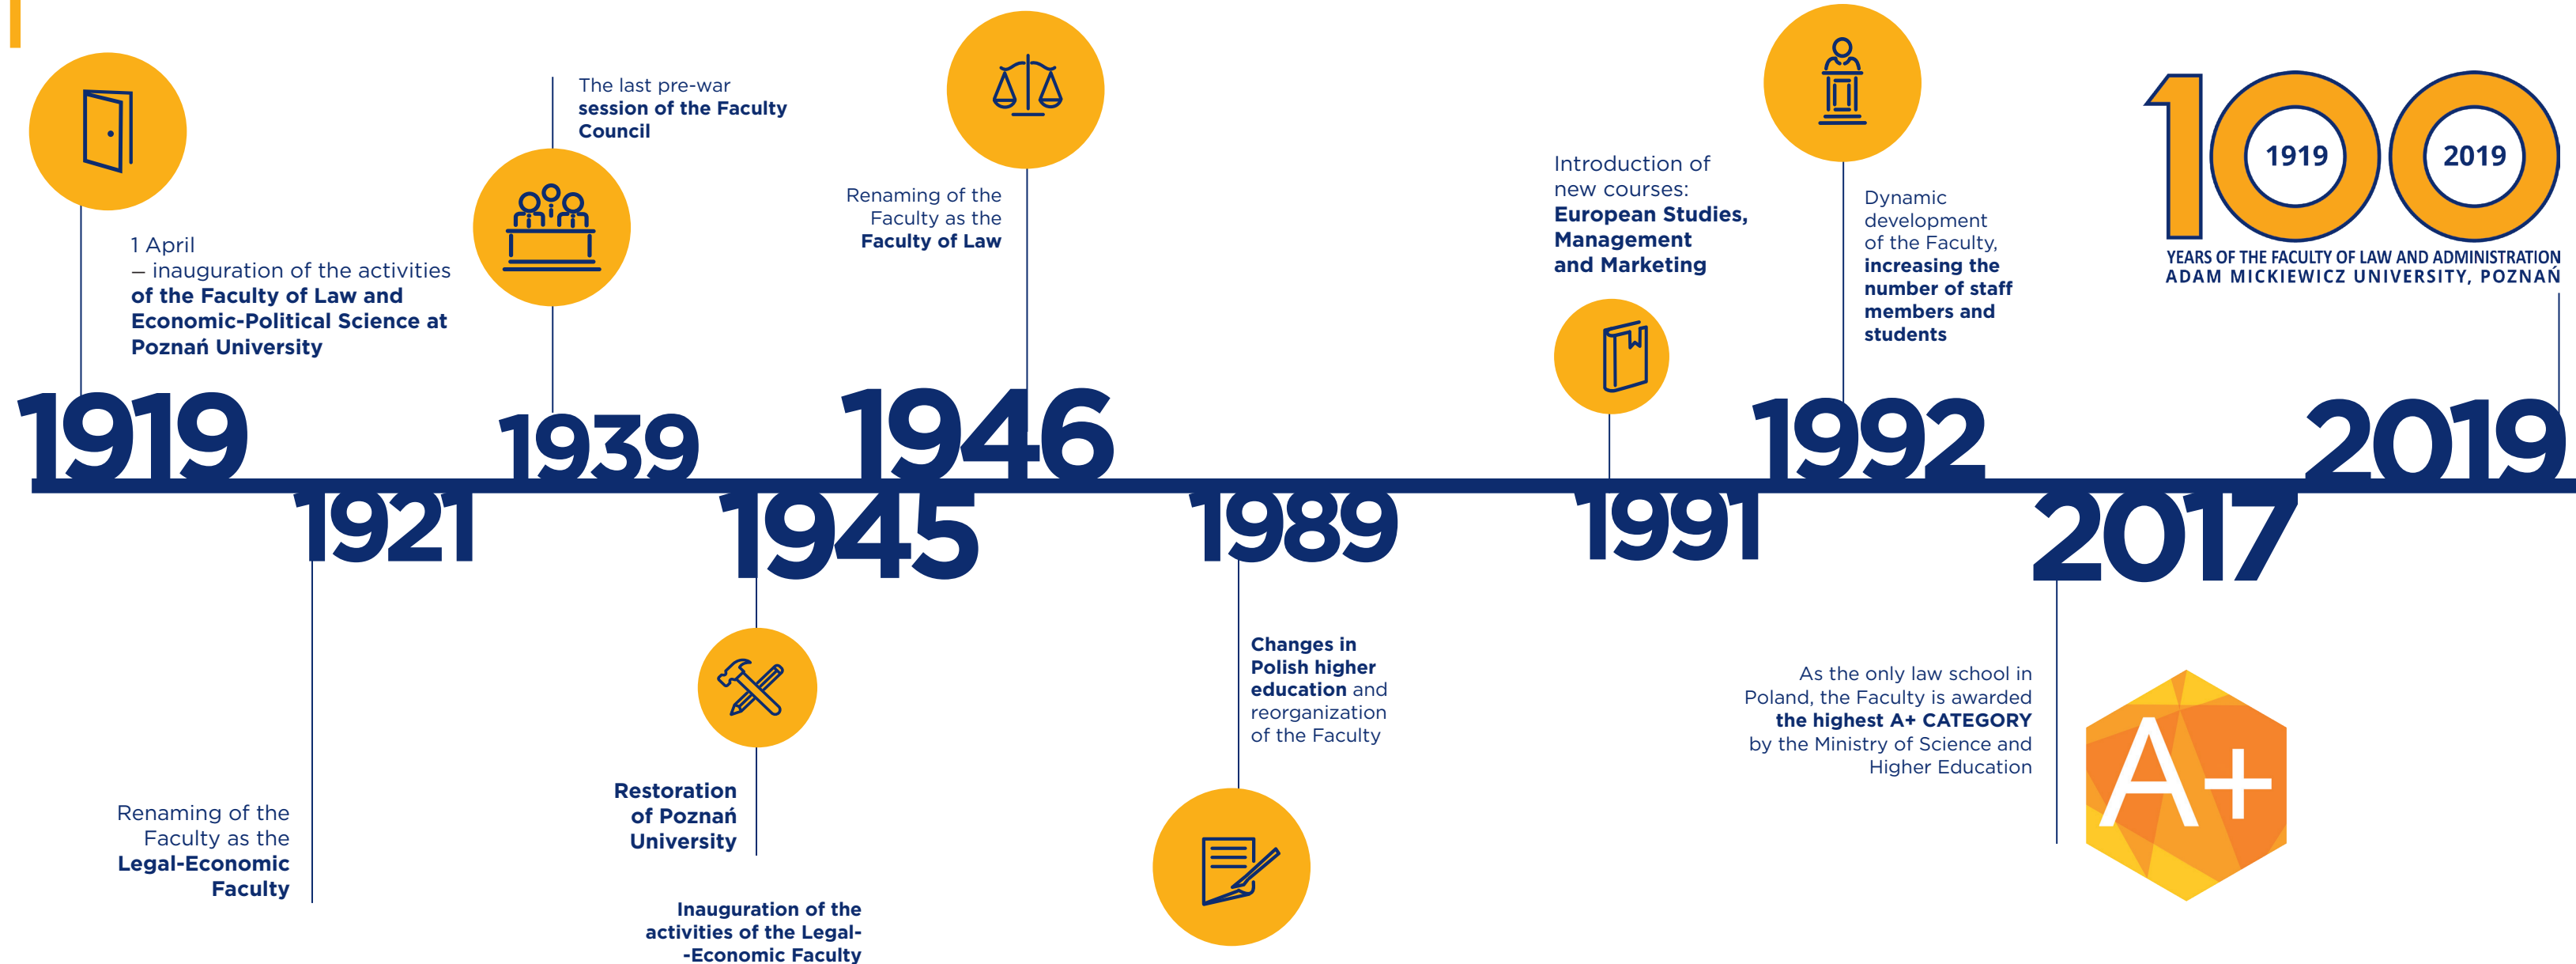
1919

1 April – inauguration of the activities of the Faculty of Law and Economic-Political Science at Poznań University

1921

Renaming of the Faculty as the Legal-Economic Faculty

1939

The last pre-war session of the Faculty Council

1945

Restoration of Poznań University

Inauguration of the activities of the Legal--Economic Faculty

1946

Renaming of the Faculty as the Faculty of Law

1989

Changes in Polish higher education and reorganization of the Faculty

1991

Introduction of new courses: European Studies, Management and Marketing

1992

Dynamic development of the Faculty, increasing the number of staff members and students

2017

As the only law school in Poland, the Faculty is awarded the highest A+ CATEGORY by the Ministry of Science and Higher Education

A+

2019

100
1919
2019
YEARS OF THE FACULTY OF LAW AND ADMINISTRATION
ADAM MICKIEWICZ UNIVERSITY, POZNAŃ